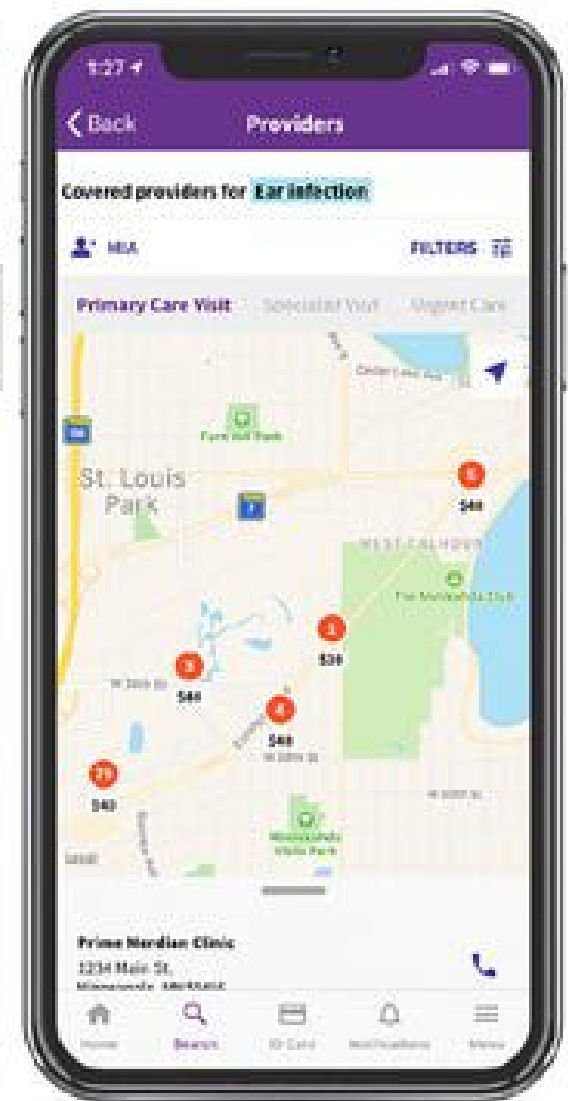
1:27

Back Providers

Covered providers for Ear infection

MIA

FILTERS

Primary Care Visit Specialist Visit Urgent Care

Cedar Lake Ave

Fern Hill Park

St. Louis Park

$40

WEST CALHOUN

The Minikahda Club

$30

W 36th St

$40

$40

W 38th St

$40

W 40th St

Minnekahda Vista Park

Prime Nordian Clinic

1234 Main St.

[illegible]

Home Search ID Card Notifications Menu